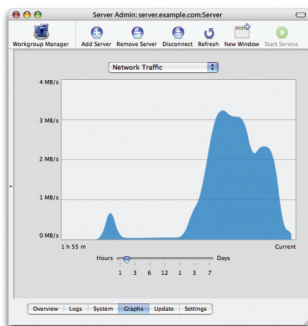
Server Admin: server.example.com:Server

Workgroup Manager
Add Server
Remove Server
Disconnect
Refresh
New Window
Start Service

Network Traffic

4 MB/s
3 MB/s
2 MB/s
1 MB/s
0 MB/s

1 h 55 m
Current

Hours
Days
1 3 6 12 1 3 7

Overview
Logs
System
Graphs
Update
Settings